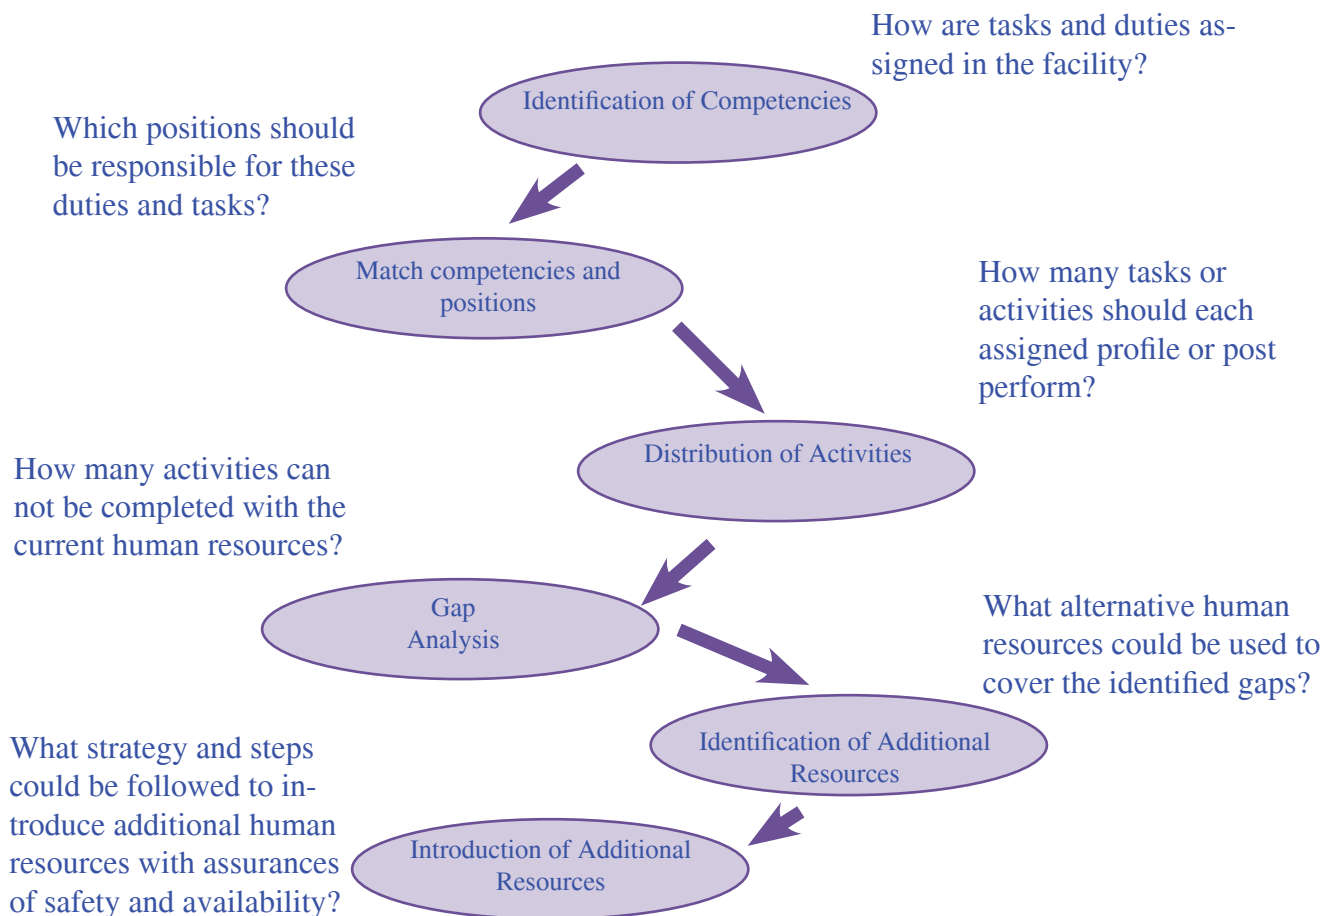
How are tasks and duties assigned in the facility?

Identification of Competencies

Which positions should be responsible for these duties and tasks?

Match competencies and positions

How many tasks or activities should each assigned profile or post perform?

Distribution of Activities

How many activities can not be completed with the current human resources?

Gap Analysis

What alternative human resources could be used to cover the identified gaps?

Identification of Additional Resources

What strategy and steps could be followed to introduce additional human resources with assurances of safety and availability?

Introduction of Additional Resources